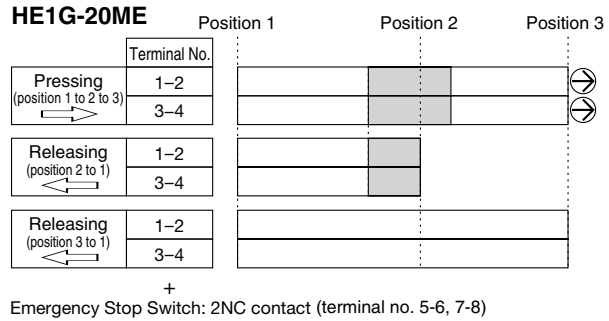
HE1G-20ME

Position 1 Position 2 Position 3

| | Terminal No. |
|---|---|
| Pressing (position 1 to 2 to 3) | 1–2 |
| | 3–4 |
| Releasing (position 2 to 1) | 1–2 |
| | 3–4 |
| Releasing (position 3 to 1) | 1–2 |
| | 3–4 |

+
Emergency Stop Switch: 2NC contact (terminal no. 5-6, 7-8)